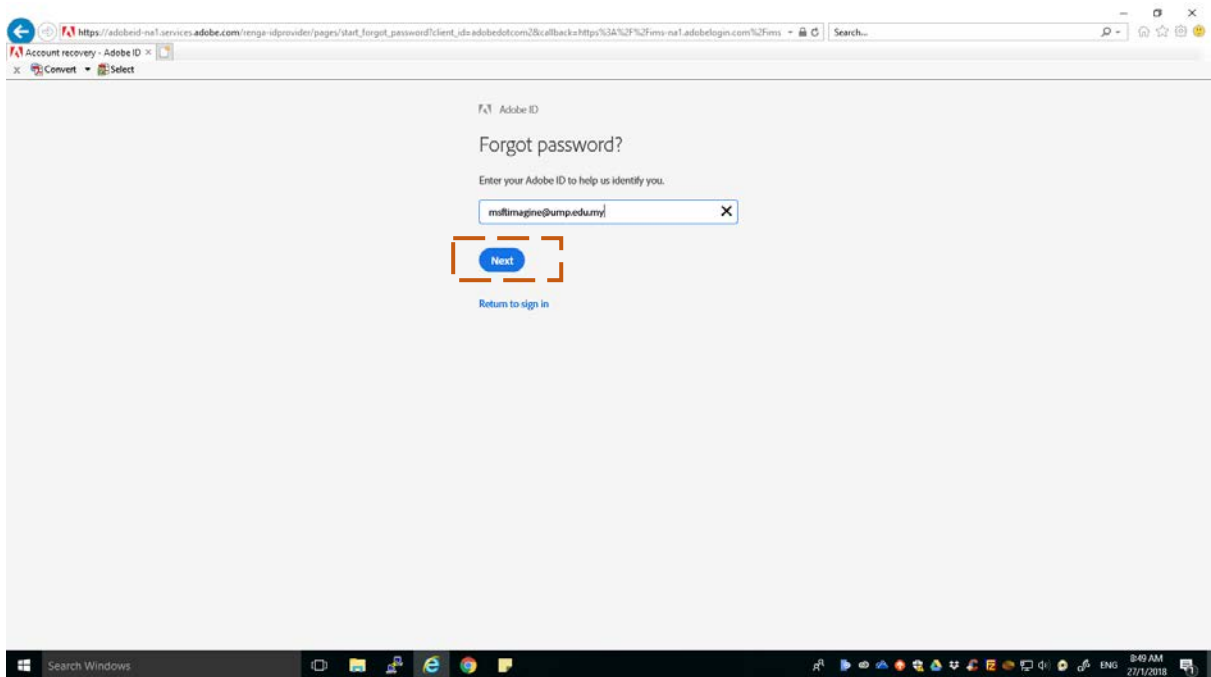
https://adobeid-na1.services.adobe.com/renga-idprovider/pages/start_forgot_password?client_id=adobedotcom2&callback=https%3A%2F%2Fims-na1.adobelogin.com%2Fims

Search...

Account recovery - Adobe ID ×

Convert Select

Adobe ID

Forgot password?

Enter your Adobe ID to help us identify you.

msftimagine@ump.edu.my

Next

Return to sign in

Search Windows

ENG 8:49 AM 27/1/2018